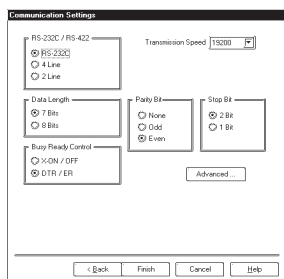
Communication Settings

RS-232C / RS-422
RS-232C
4 Line
2 Line

Transmission Speed 19200

Data Length
7 Bits
8 Bits

Parity Bit
None
Odd
Even

Stop Bit
2 Bit
1 Bit

Busy Ready Control
X-ON / OFF
DTR / ER

Advanced ...

< Back
Finish
Cancel
Help